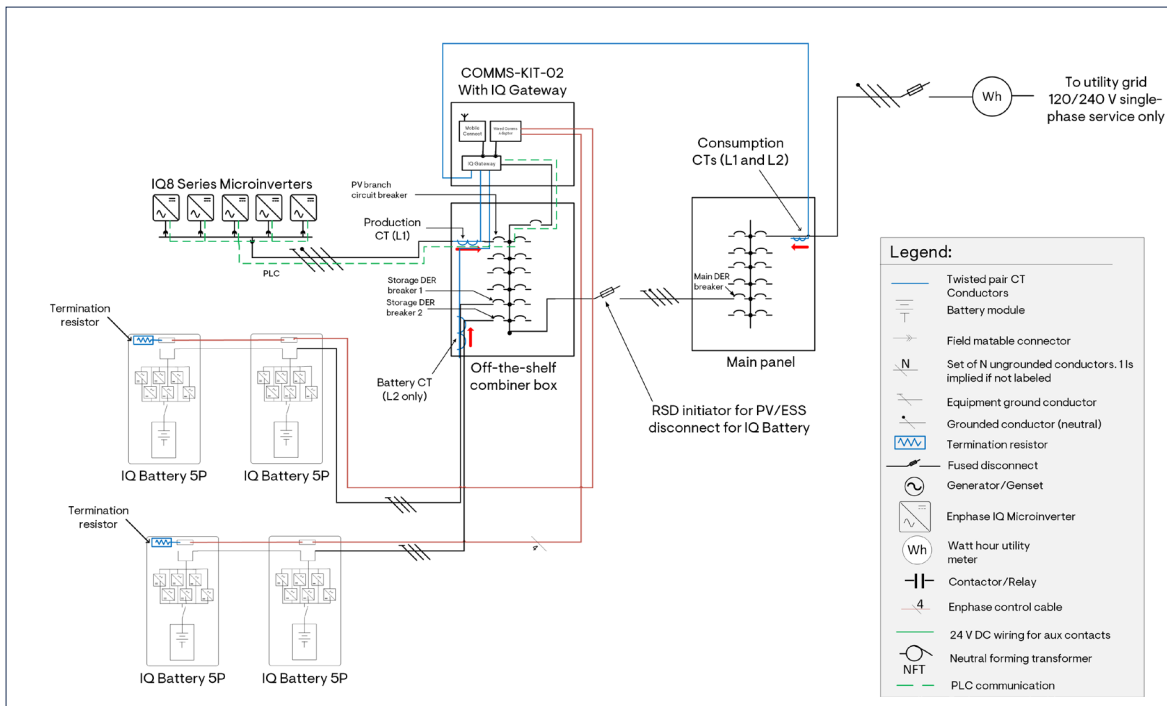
COMMS-KIT-02
With IQ Gateway

Mobile Connect

Wired Comms adapter

IQ Gateway

To utility grid
120/240 V single-phase service only

Wh

Consumption CTs (L1 and L2)

IQ8 Series Microinverters

PV branch circuit breaker

Production CT (L1)

PLC

Storage DER breaker 1

Storage DER breaker 2

Main DER breaker

Main panel

Termination resistor

Battery CT (L2 only)

Off-the-shelf combiner box

RSD initiator for PV/ESS disconnect for IQ Battery

IQ Battery 5P

IQ Battery 5P

Termination resistor

4

IQ Battery 5P

IQ Battery 5P

Legend:

Twisted pair CT Conductors

Battery module

Field matable connector

N Set of N ungrounded conductors. 1 Is implied if not labeled

Equipment ground conductor

Grounded conductor (neutral)

Termination resistor

Fused disconnect

Generator/Genset

Enphase IQ Microinverter

Wh Watt hour utility meter

Contactor/Relay

4 Enphase control cable

24 V DC wiring for aux contacts

NFT Neutral forming transformer

PLC communication